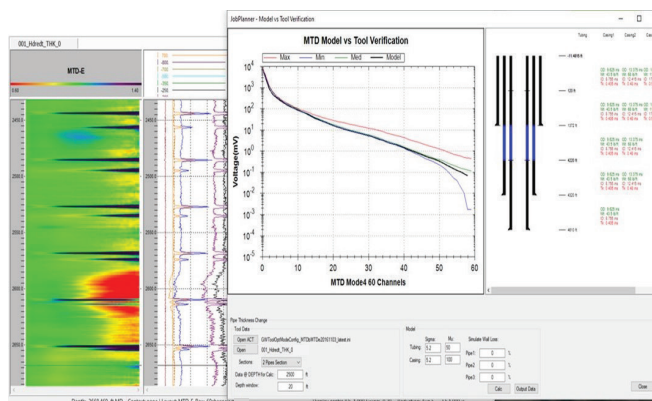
001_Hdrndt_THK_0

MTD-E

0.60

1.40

2450 ft

2500 ft

2550 ft

2600 ft

2650 ft

JobPlanner - Model vs Tool Verification

MTD Model vs Tool Verification

Max

Min

Med

Model

Voltage(mV)

$10^4$

$10^3$

$10^2$

$10^1$

$10^0$

$10^{-1}$

$10^{-2}$

$10^{-3}$

$10^{-4}$

$10^{-5}$

0

10

20

30

40

50

60

MTD Mode4 60 Channels

Tubing

Casing1

Casing2

Pipe Thickness Change

Tool Data

Open ACT

Open

001_Hdrndt_THK_0

Sections

2 Pipes Section

Data @ DEPTH for Calc

2500

ft

Depth window

20

ft

Model

Sigma

Mu

Simulate Wall Loss

Tubing

5.2

50

Pipe1

0

%

Casing

5.2

100

Pipe2

0

%

Pipe3

0

%

Calc

Output Data

Close